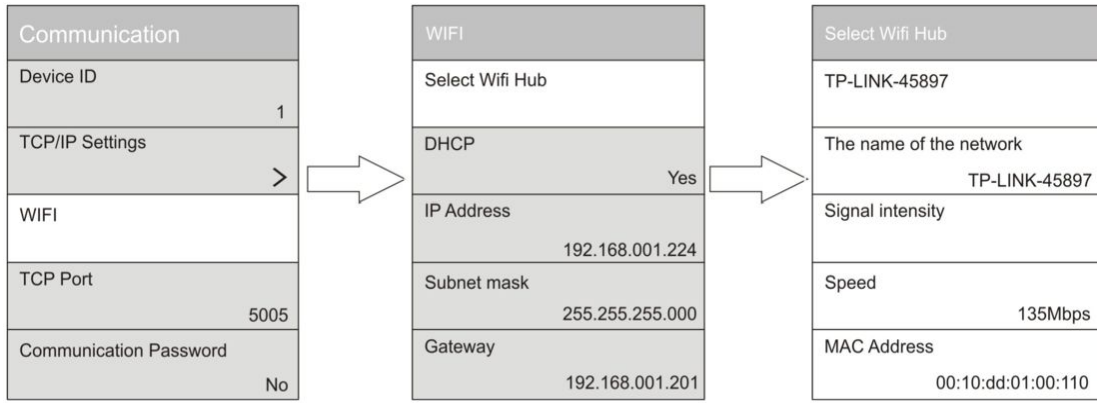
Communication

Device ID
1

TCP/IP Settings
>

WIFI

TCP Port
5005

Communication Password
No

WIFI

Select Wifi Hub

DHCP
Yes

IP Address
192.168.001.224

Subnet mask
255.255.255.000

Gateway
192.168.001.201

Select Wifi Hub

TP-LINK-45897

The name of the network
TP-LINK-45897

Signal intensity

Speed
135Mbps

MAC Address
00:10:dd:01:00:110